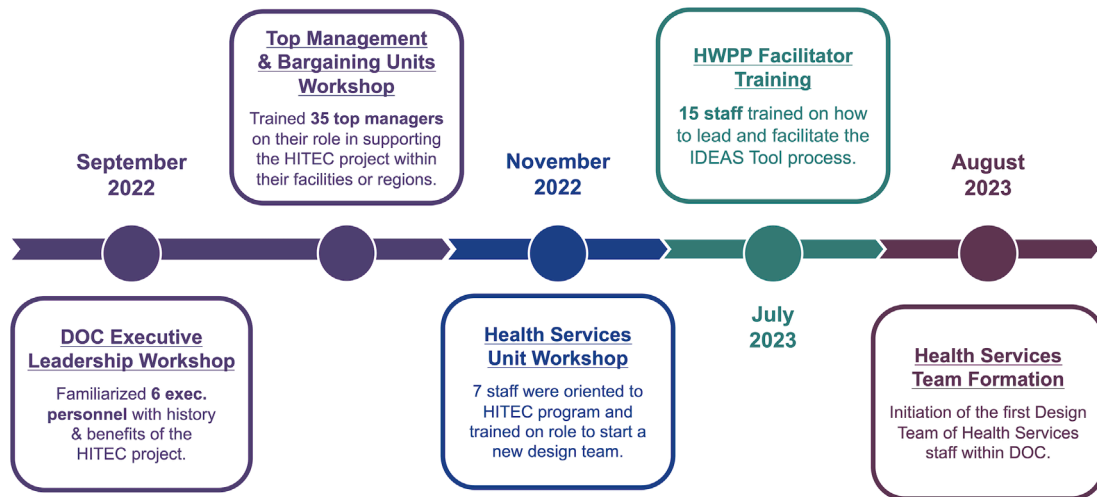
September 2022

DOC Executive Leadership Workshop

Familiarized **6 exec. personnel** with history & benefits of the HITEC project.

Top Management & Bargaining Units Workshop

Trained **35 top managers** on their role in supporting the HITEC project within their facilities or regions.

November 2022

Health Services Unit Workshop

7 staff were oriented to HITEC program and trained on role to start a new design team.

July 2023

HWPP Facilitator Training

**15 staff** trained on how to lead and facilitate the IDEAS Tool process.

August 2023

Health Services Team Formation

Initiation of the first Design Team of Health Services staff within DOC.